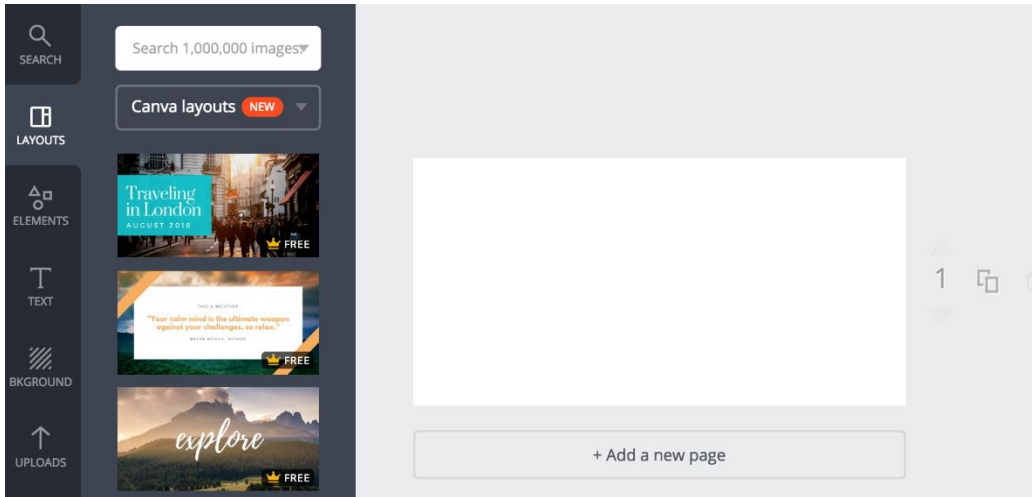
SEARCH

LAYOUTS

ELEMENTS

TEXT

BKGROUND

UPLOADS

Search 1,000,000 images

Canva layouts NEW

Traveling in London
AUGUST 2018
FREE

TAKE A BREATHER
"Your calm mind is the ultimate weapon against your challenges, so relax."
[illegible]
FREE

explore
FREE

1

+ Add a new page